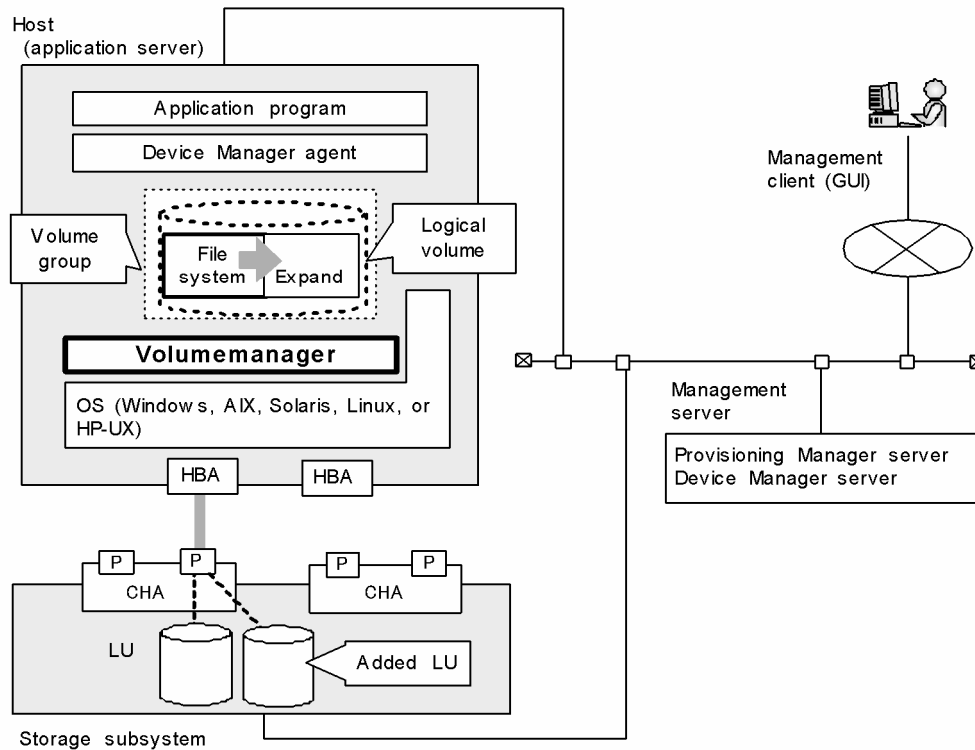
Host
(application server)

Application program

Device Manager agent

Volume group

File system

Expand

Logical volume

Volumemanager

OS (Windows, AIX, Solaris, Linux, or HP-UX)

HBA

HBA

Management client (GUI)

Management server

Provisioning Manager server
Device Manager server

P

P

CHA

P

P

CHA

LU

Added LU

Storage subsystem